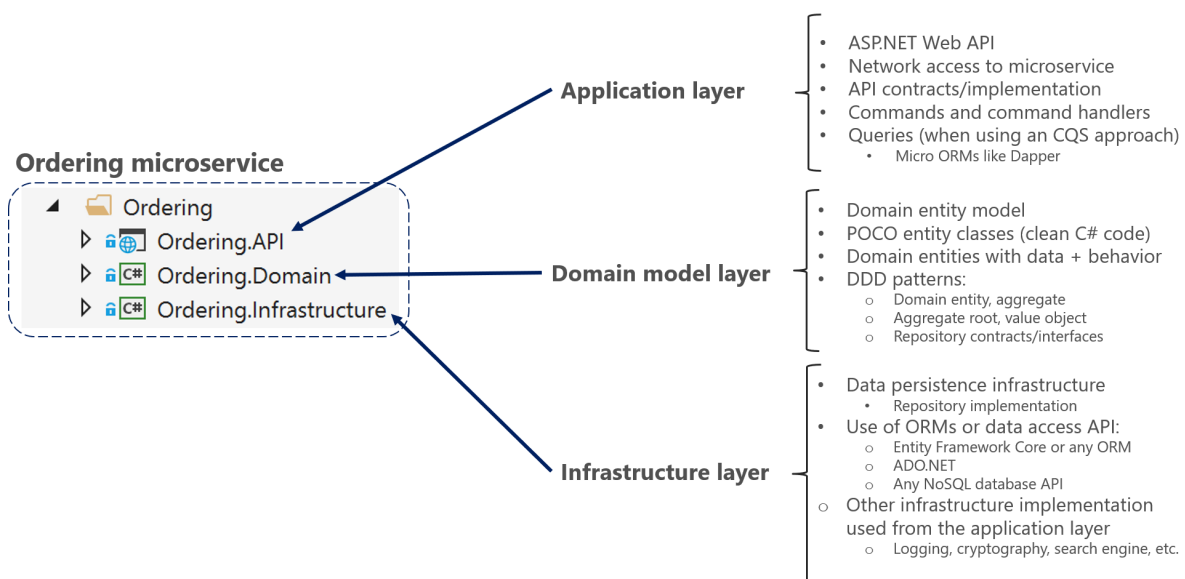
Ordering microservice

Ordering
Ordering.API
C# Ordering.Domain
C# Ordering.Infrastructure

Application layer

- ASP.NET Web API
- Network access to microservice
- API contracts/implementation
- Commands and command handlers
- Queries (when using an CQS approach)
  - Micro ORMs like Dapper

Domain model layer

- Domain entity model
- POCO entity classes (clean C# code)
- Domain entities with data + behavior
- DDD patterns:
  - Domain entity, aggregate
  - Aggregate root, value object
  - Repository contracts/interfaces

Infrastructure layer

- Data persistence infrastructure
  - Repository implementation
- Use of ORMs or data access API:
  - Entity Framework Core or any ORM
  - ADO.NET
  - Any NoSQL database API
- Other infrastructure implementation used from the application layer
  - Logging, cryptography, search engine, etc.